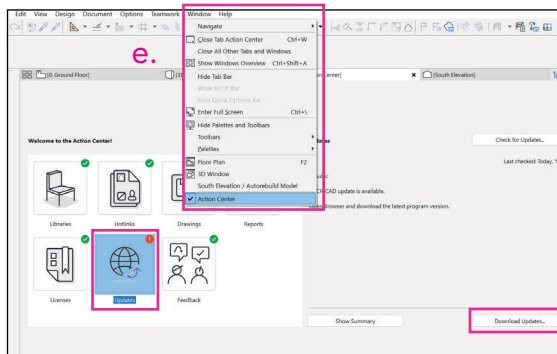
File View Design Document Options Teamwork Window Help

e.

Navigate
Close Tab Action Center Ctrl+W
Close All Other Tabs and Windows
Show Windows Overview Ctrl+Shift+A
Hide Tab Bar
Show Scroll Bar
Hide Quick Options Bar
Enter Full Screen Ctrl+\
Hide Palettes and Toolbars
Toolbars
Palettes
Floor Plan F2
3D Window
South Elevation / Autorebuild Model
Action Center

[0. Ground Floor]
[3]
n Center]
[South Elevation]

Welcome to the Action Center!

Libraries
Hotlinks
Drawings
Reports
Licenses
Updates
Feedback

Check for Updates...
Last checked: Today, 1
CHICAD update is available.
Browser and download the latest program version.

Show Summary
Download Updates...